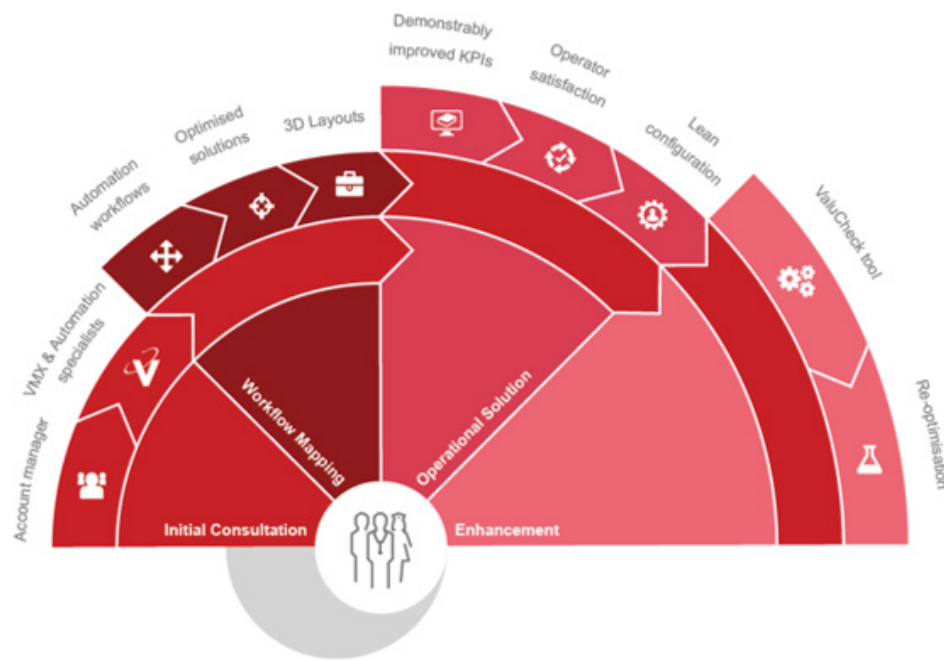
Account manager

VMX & Automation specialists

Automation workflows

Optimised solutions

3D Layouts

Demonstrably improved KPIs

Operator satisfaction

Lean configuration

ValuCheck tool

Re-optimisation

Initial Consultation

Workflow Mapping

Operational Solution

Enhancement